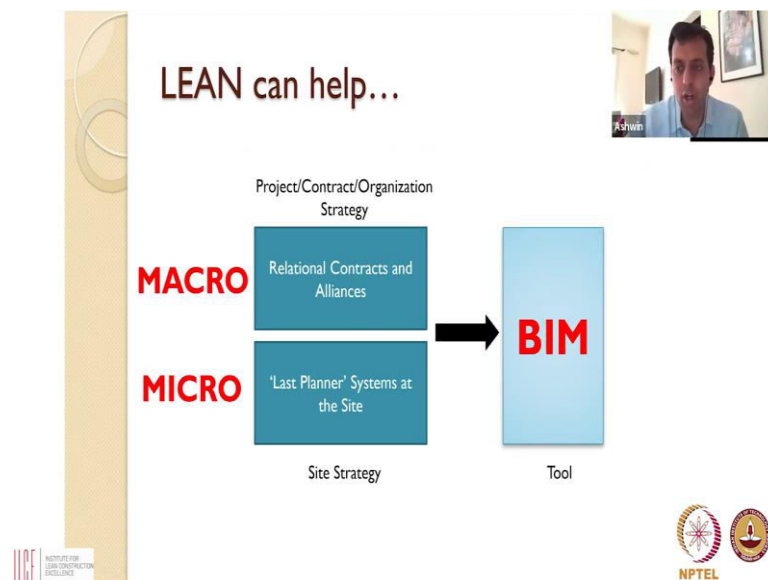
LEAN can help…

Ashwin

Project/Contract/Organization Strategy

MACRO

Relational Contracts and Alliances

MICRO

'Last Planner' Systems at the Site

BIM

Site Strategy

Tool

ILCE INSTITUTE FOR LEAN CONSTRUCTION EXCELLENCE

NPTEL